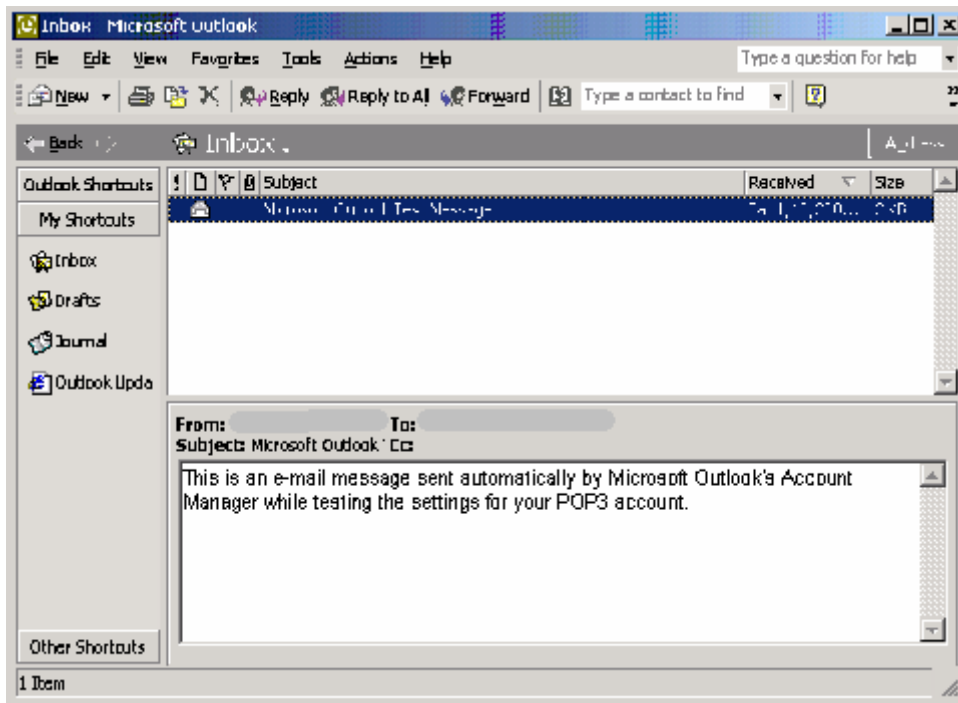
Inbox - Microsoft Outlook

File Edit View Favorites Tools Actions Help

Type a question for help

New Reply Reply to All Forward Type a contact to find

Back Inbox . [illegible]

Outlook Shortcuts

My Shortcuts

Inbox

Drafts

Journal

Outlook Upda

Other Shortcuts

! Subject Received Size

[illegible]

From: To:

Subject: Microsoft Outlook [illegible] Cc:

This is an e-mail message sent automatically by Microsoft Outlook's Account Manager while testing the settings for your POP3 account.

1 Item